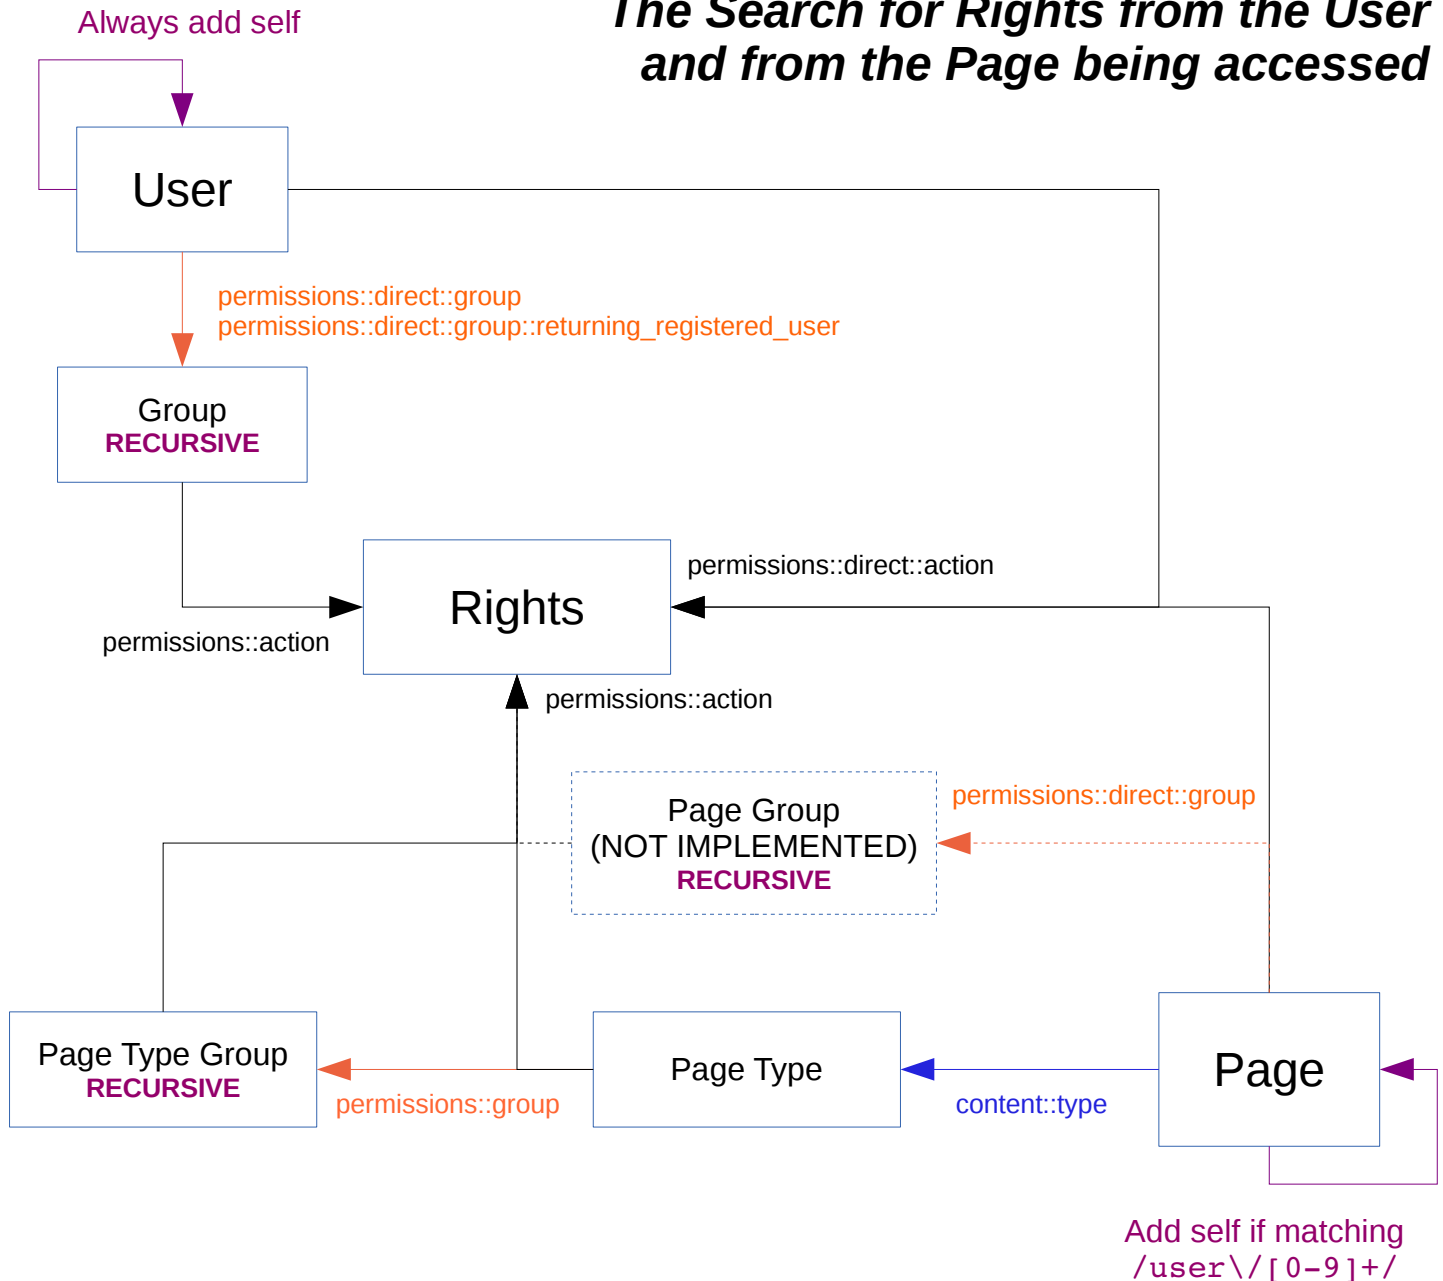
The Search for Rights from the User and from the Page being accessed

Always add self

User

permissions::direct::group
permissions::direct::group::returning_registered_user

Group
RECURSIVE

Rights

permissions::direct::action

permissions::action

permissions::action

Page Group
(NOT IMPLEMENTED)
RECURSIVE

permissions::direct::group

Page Type Group
RECURSIVE

permissions::group

Page Type

content::type

Page

Add self if matching
/user\/[0-9]+/